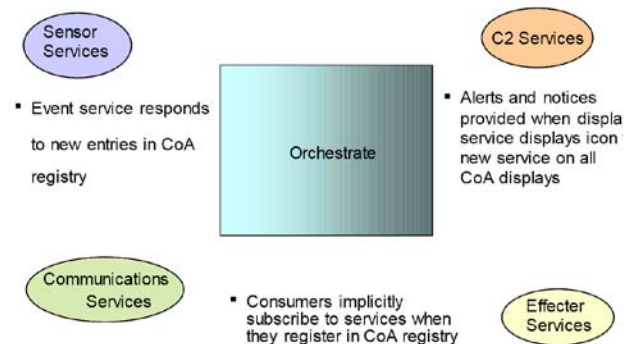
Sensor Services

C2 Services

▪ Event service responds to new entries in CoA registry

Orchestrate

▪ Alerts and notices provided when displa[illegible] service displays icon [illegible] new service on all CoA displays

Communications Services

▪ Consumers implicitly subscribe to services when they register in CoA registry

Effecter Services